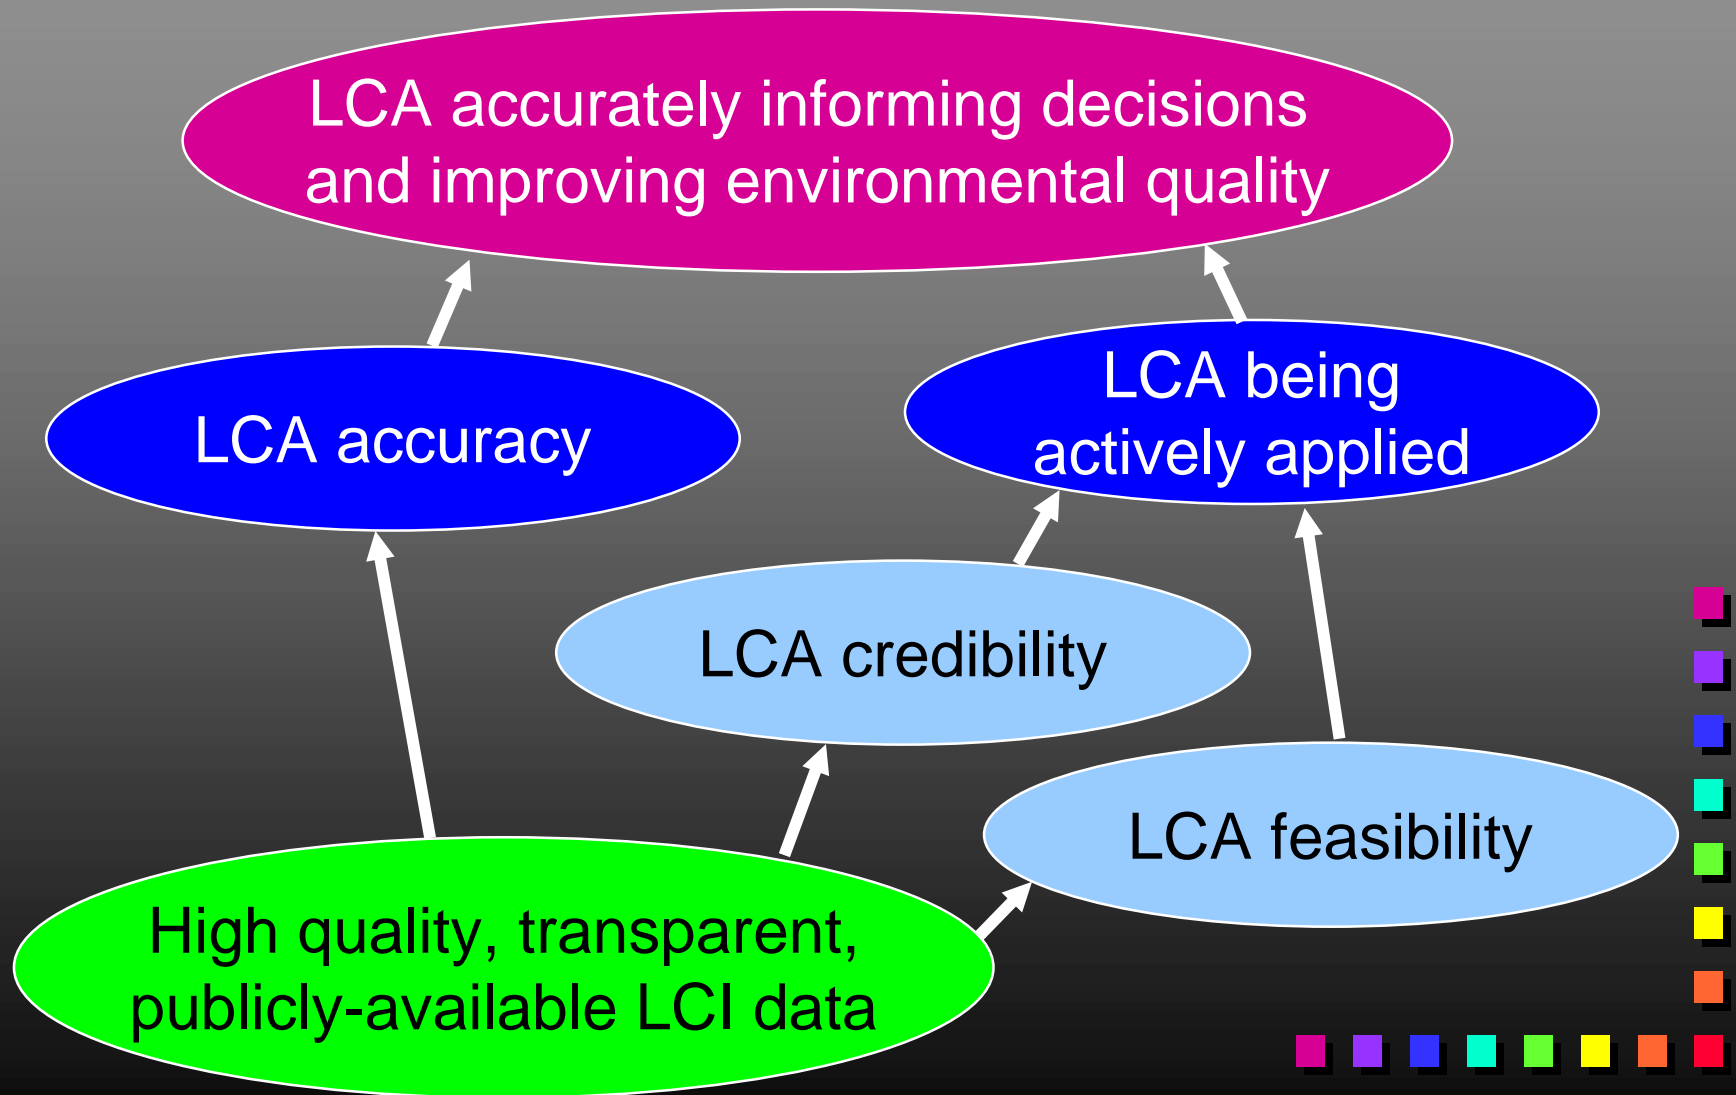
LCA accurately informing decisions and improving environmental quality

LCA accuracy

LCA being actively applied

LCA credibility

LCA feasibility

High quality, transparent, publicly-available LCI data